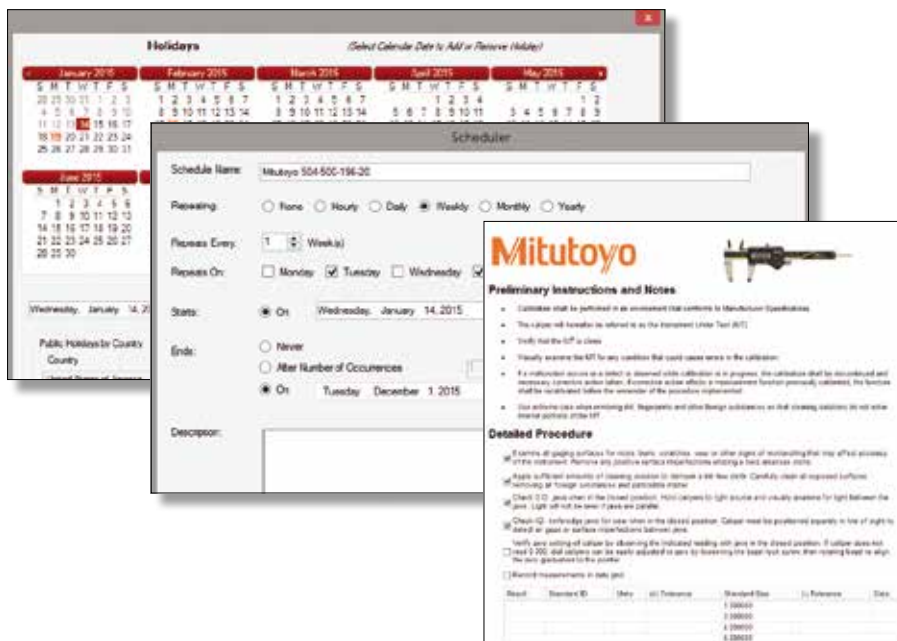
Holidays

(Select Calendar Date to Add or Remove Holiday)

January 2015

S M T W T F S

February 2015

March 2015

April 2015

May 2015

June 2015

Wednesday, January 14, 20

Public Holidays by County

Country

Scheduler

Schedule Name: Mitutoyo 504-500-196-20

Repeating: None Hourly Daily Weekly Monthly Yearly

Repeat Every: 1 Week(s)

Repeats On: Monday Tuesday Wednesday

Starts: On Wednesday, January 14, 2015

Ends: Never

After Number of Occurences

On Tuesday December 1, 2015

Description:

Mitutoyo

Preliminary Instructions and Notes

Calibration shall be performed in an environment that conforms to Manufacturer Specifications.

The caliper will hereafter be referred to as the Instrument Under Test (IUT).

Verify that the IUT is clean.

Visually examine the IUT for any condition that could cause errors in the calibration.

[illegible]

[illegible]

Detailed Procedure

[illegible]

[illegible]

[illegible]

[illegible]

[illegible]

Record measurements in data grid.

| Result | Standard ID | Units | (-) Tolerance | Standard Size | (+) Tolerance | Data |
|---|---|---|---|---|---|---|
| | | | | 1.000000 | | |
| | | | | 2.000000 | | |
| | | | | 4.000000 | | |
| | | | | 6.000000 | | |